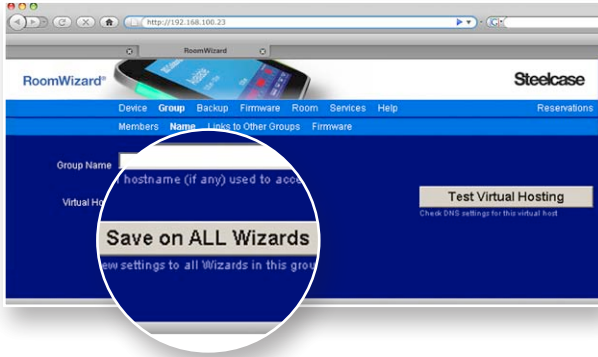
http://192.168.100.23

RoomWizard

RoomWizard®

Steelcase

Device Group Backup Firmware Room Services Help Reservations

Members Name Links to Other Groups Firmware

Group Name

hostname (if any) used to acce

Virtual Ho

Test Virtual Hosting

Check DNS settings for this virtual host

Save on ALL Wizards

ew settings to all Wizards in this grou